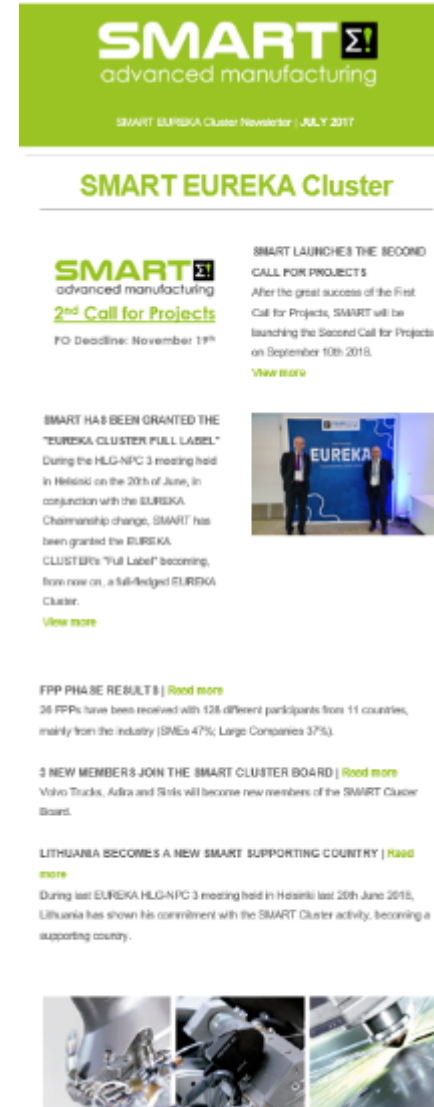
SMART Σ!
advanced manufacturing

SMART EUREKA Cluster Newsletter | JULY 2017

SMART EUREKA Cluster

SMART Σ!
advanced manufacturing
2nd Call for Projects
PO Deadline: November 19th

SMART LAUNCHES THE SECOND CALL FOR PROJECTS
After the great success of the First Call for Projects, SMART will be launching the Second Call for Projects on September 10th 2018.
View more

SMART HAS BEEN GRANTED THE "EUREKA CLUSTER FULL LABEL"
During the HLG-NPC 3 meeting held in Helsinki on the 20th of June, in conjunction with the EUREKA Chairmanship change, SMART has been granted the EUREKA CLUSTER's "Full Label" becoming, from now on, a full-fledged EUREKA Cluster.
View more

EUREKA

FPP PHASE RESULTS | Read more
36 FPPs have been received with 128 different participants from 11 countries, mainly from the industry (SMEs 47%; Large Companies 37%).

3 NEW MEMBERS JOIN THE SMART CLUSTER BOARD | Read more
Volvo Trucks, Adira and Sirris will become new members of the SMART Cluster Board.

LITHUANIA BECOMES A NEW SMART SUPPORTING COUNTRY | Read more
During last EUREKA HLG-NPC 3 meeting held in Helsinki last 20th June 2018, Lithuania has shown his commitment with the SMART Cluster activity, becoming a supporting country.